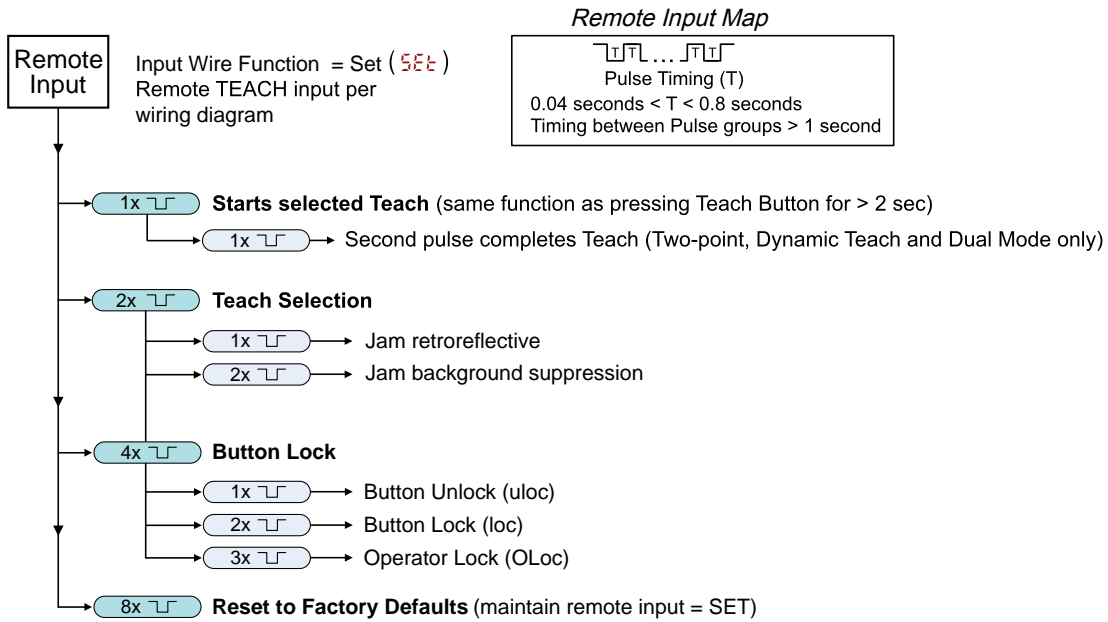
Remote Input Map

T T ... T T
Pulse Timing (T)
0.04 seconds < T < 0.8 seconds
Timing between Pulse groups > 1 second

Remote Input

Input Wire Function = Set ( SEt )
Remote TEACH input per wiring diagram

1x **Starts selected Teach** (same function as pressing Teach Button for > 2 sec)

1x Second pulse completes Teach (Two-point, Dynamic Teach and Dual Mode only)

2x **Teach Selection**

1x Jam retroreflective

2x Jam background suppression

4x **Button Lock**

1x Button Unlock (uloc)

2x Button Lock (loc)

3x Operator Lock (OLoc)

8x **Reset to Factory Defaults** (maintain remote input = SET)